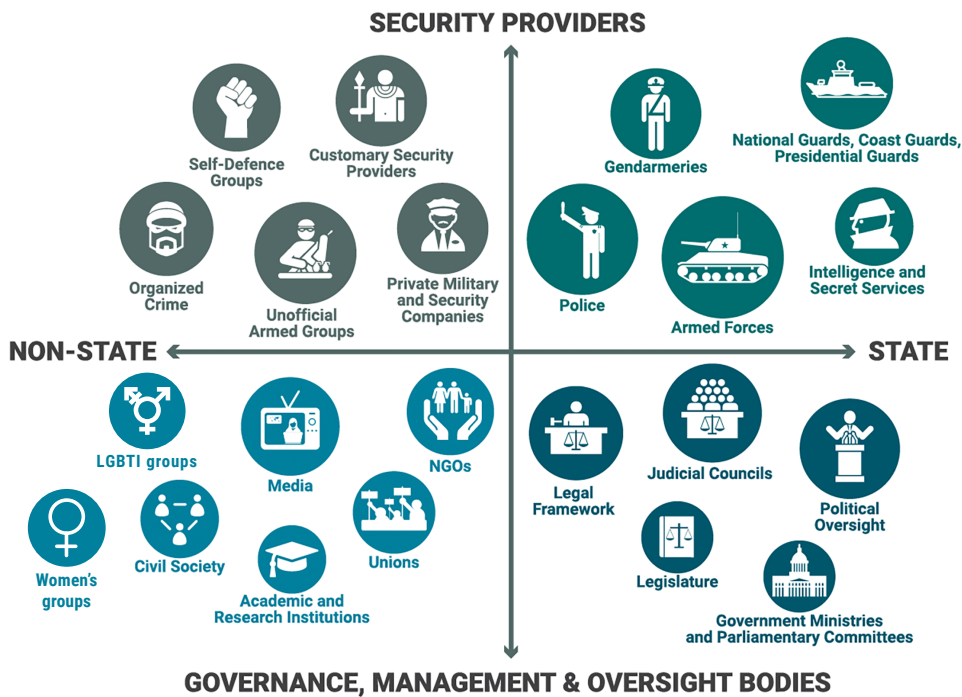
SECURITY PROVIDERS

Self-Defence Groups

Customary Security Providers

Organized Crime

Unofficial Armed Groups

Private Military and Security Companies

Gendarmeries

National Guards, Coast Guards, Presidential Guards

Police

Armed Forces

Intelligence and Secret Services

NON-STATE

STATE

LGBTI groups

Media

NGOs

Women's groups

Civil Society

Unions

Academic and Research Institutions

Legal Framework

Judicial Councils

Political Oversight

Legislature

Government Ministries and Parliamentary Committees

GOVERNANCE, MANAGEMENT & OVERSIGHT BODIES